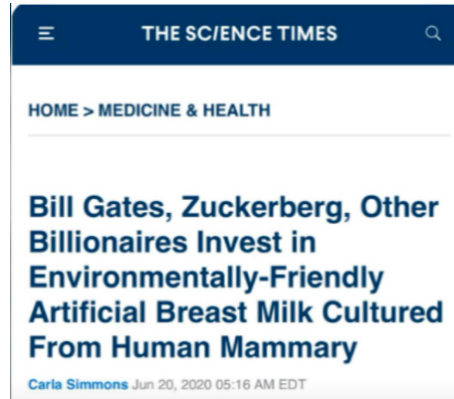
THE SC/ENCE TIMES

HOME > MEDICINE & HEALTH

Bill Gates, Zuckerberg, Other Billionaires Invest in Environmentally-Friendly Artificial Breast Milk Cultured From Human Mammary

Carla Simmons Jun 20, 2020 05:16 AM EDT